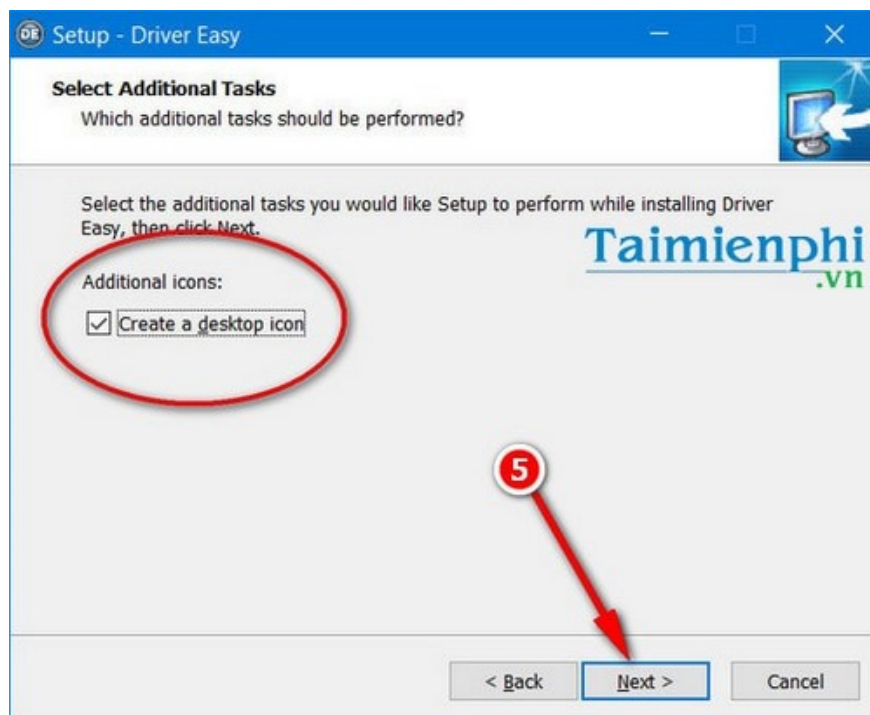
DE Setup - Driver Easy

Select Additional Tasks
Which additional tasks should be performed?

Select the additional tasks you would like Setup to perform while installing Driver Easy, then click Next.

Taimienphi
.vn

Additional icons:

Create a desktop icon

5

< Back Next > Cancel